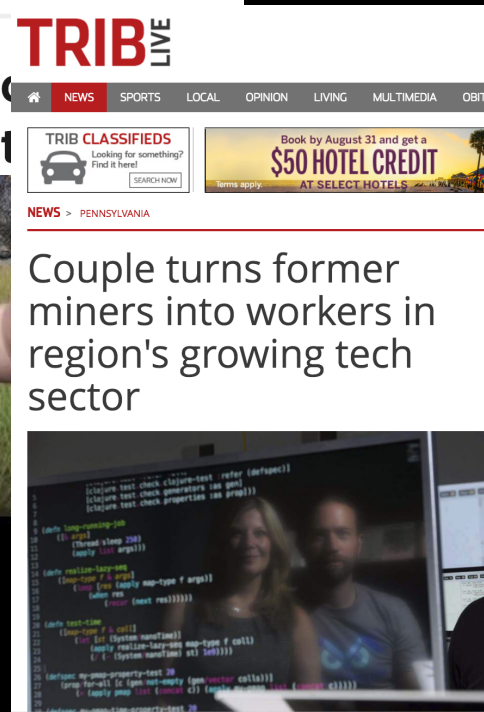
TRIB LIVE

NEWS SPORTS LOCAL OPINION LIVING MULTIMEDIA OBIT

TRIB CLASSIFIEDS
Looking for something? Find it here!
SEARCH NOW

Book by August 31 and get a
$50 HOTEL CREDIT
Terms apply. AT SELECT HOTELS

NEWS > PENNSYLVANIA

Couple turns former miners into workers in region's growing tech sector

[clojure.test.check.clojure-test :refer (defspec)]
[clojure.test.check.generators :as gen]
[clojure.test.check.properties :as prop]))

(defn long-running-job
[[i arg]]
(Thread/sleep 250)
(apply list arg)))

(defn realize-lazy-seq
[[map-type f & args]]
(loop [res (apply map-type f args)]
(when res
(recur (next res)))))

(defn test-time
[[map-type f & coll]]
(let [st (System/nanoTime)]
(apply realize-lazy-seq map-type f coll)
(/ (- (System/nanoTime) st) 1e6))))

(defspec my-pmap-property-test 20
(prop/for-all [c (gen/not-empty (gen/vector coll))]
(= (apply pmap list (concat c)) (apply my-pmap list (concat c)))))